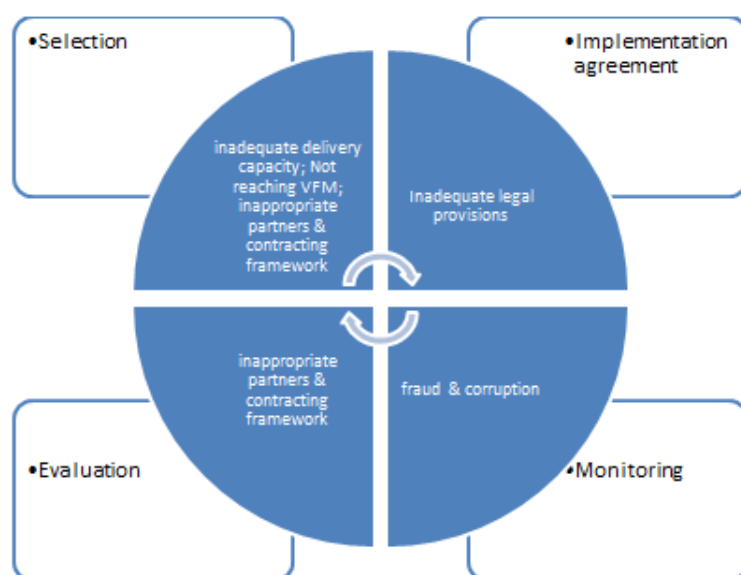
•Selection

•Implementation agreement

inadequate delivery capacity; Not reaching VFM; inappropriate partners & contracting framework

Inadequate legal provisions

inappropriate partners & contracting framework

fraud & corruption

•Evaluation

•Monitoring